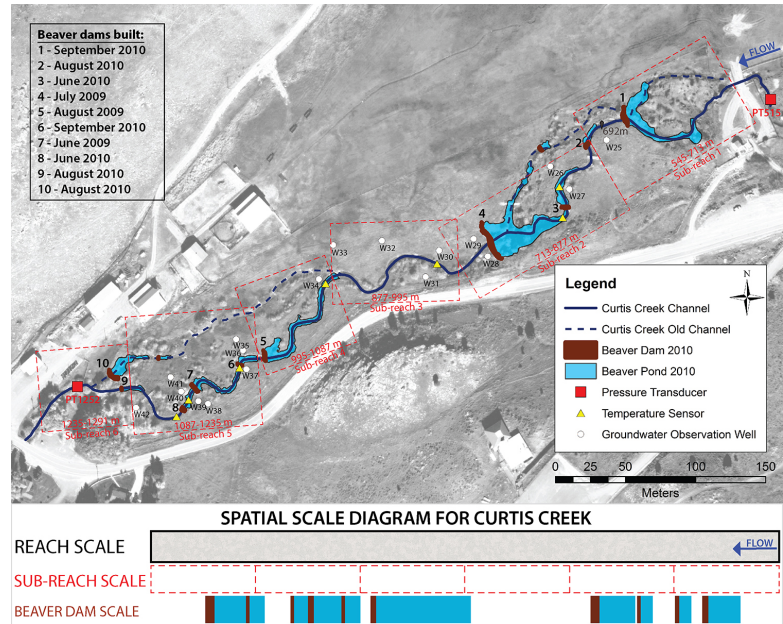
Beaver dams built:
1 - September 2010
2 - August 2010
3 - June 2010
4 - July 2009
5 - August 2009
6 - September 2010
7 - June 2009
8 - June 2010
9 - August 2010
10 - August 2010

FLOW

PT515

1
692m
2
W25
545-713 m
Sub-reach 1
W26
W27
3
4
713-877 m
Sub-reach 2
W29
W28
W30
W31
W32
W33
W34
877-995 m
Sub-reach 3
995-1087 m
Sub-reach 4
5
W35
W36
6
W37
7
W41
W40
W39
W38
8
1087-1235 m
Sub-reach 5
10
9
PT1252
W42
1235-1291 m
Sub-reach 6

Legend
N
Curtis Creek Channel
Curtis Creek Old Channel
Beaver Dam 2010
Beaver Pond 2010
Pressure Transducer
Temperature Sensor
Groundwater Observation Well

0 25 50 100 150
Meters

SPATIAL SCALE DIAGRAM FOR CURTIS CREEK
REACH SCALE
FLOW
SUB-REACH SCALE
BEAVER DAM SCALE